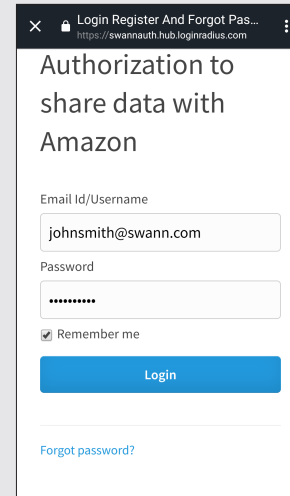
Login Register And Forgot Pas...
https://swannauth.hub.loginradius.com

Authorization to share data with Amazon

Email Id/Username
johnsmith@swann.com

Password
••••••••••

Remember me

Login

Forgot password?